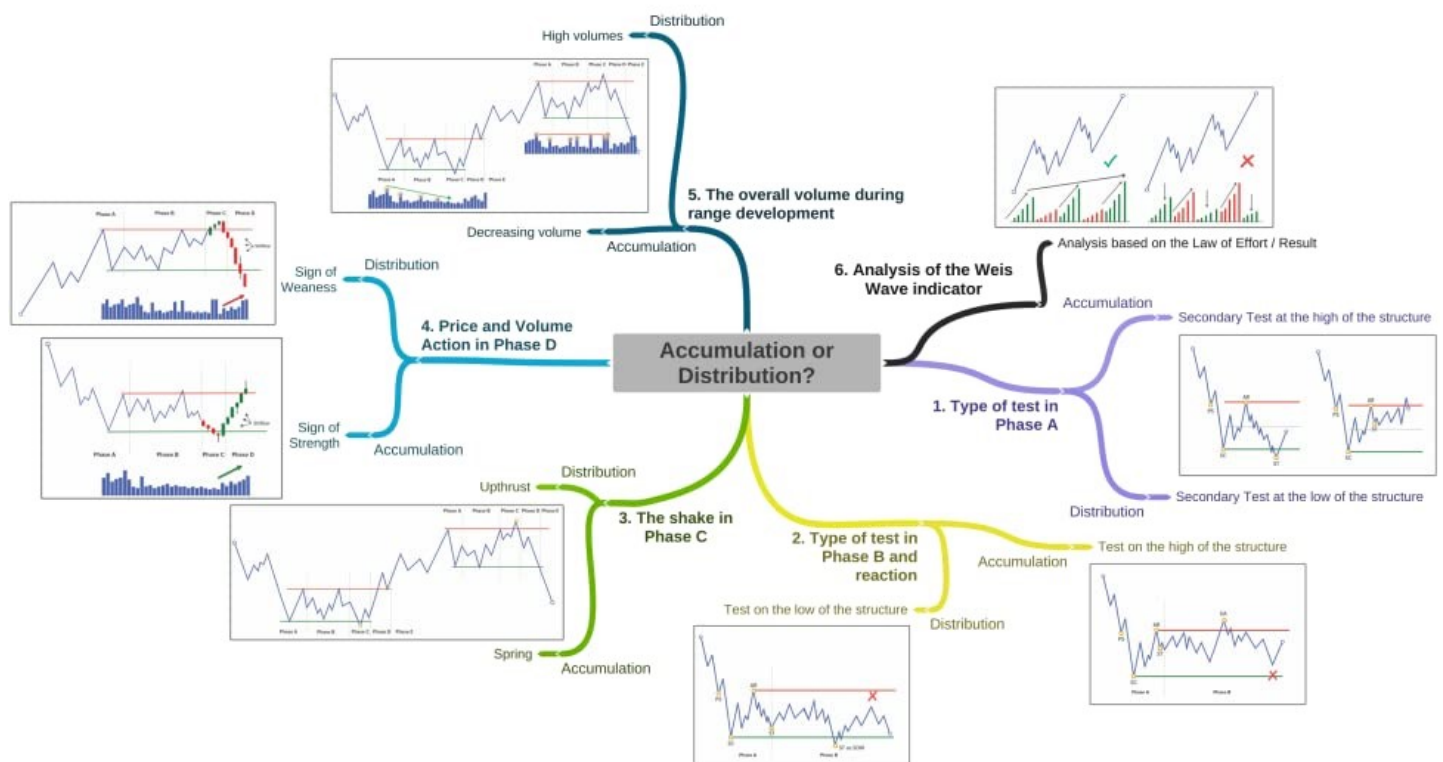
Accumulation or Distribution?

5. The overall volume during range development

Distribution

High volumes

Accumulation

Decreasing volume

Phase A Phase B Phase C Phase D Phase E

6. Analysis of the Weis Wave indicator

Analysis based on the Law of Effort / Result

4. Price and Volume Action in Phase D

Distribution

Sign of Weaness

Phase A Phase B Phase C Phase D

Sign of Strength

Accumulation

Phase A Phase B Phase C Phase D

1. Type of test in Phase A

Accumulation

Secondary Test at the high of the structure

Distribution

Secondary Test at the low of the structure

3. The shake in Phase C

Distribution

Upthrust

Phase A Phase B Phase C Phase D Phase E

Spring

Accumulation

2. Type of test in Phase B and reaction

Accumulation

Test on the high of the structure

Distribution

Test on the low of the structure

Phase A Phase B

Phase A Phase B